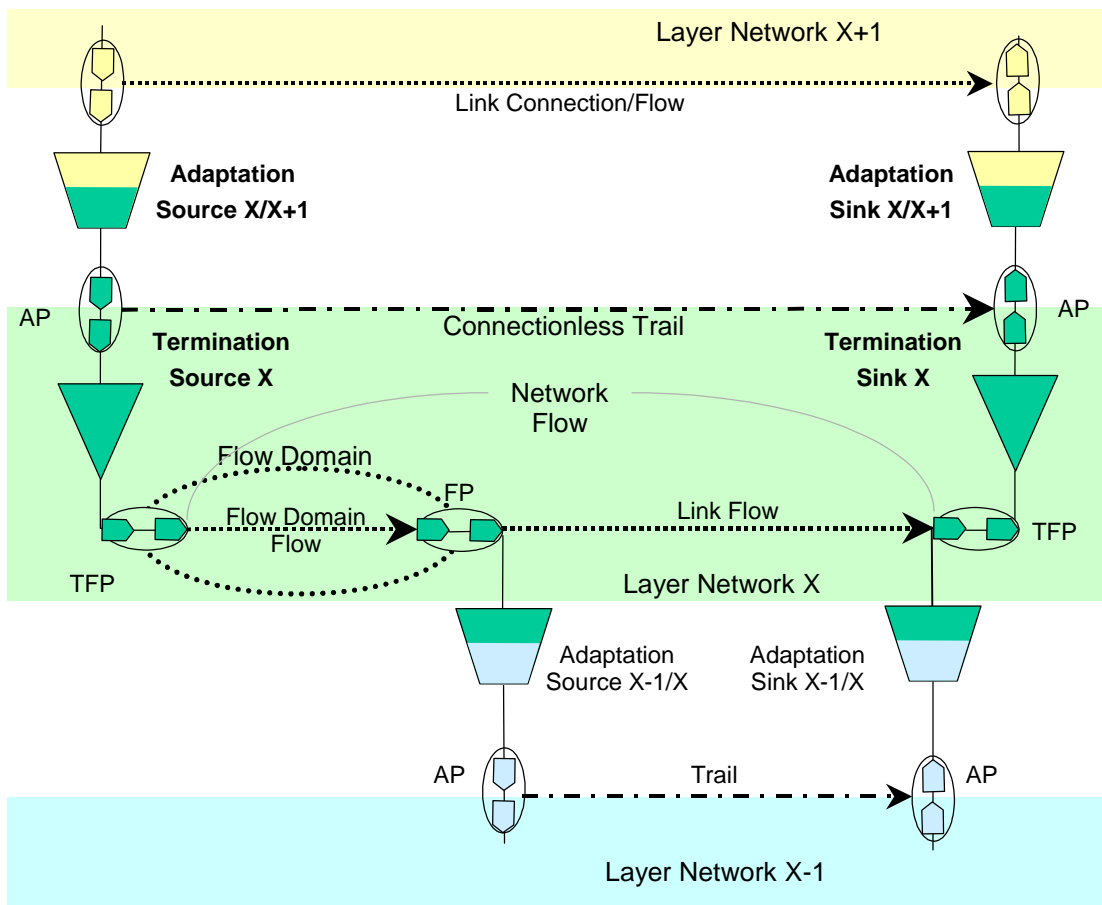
Layer Network X+1

Link Connection/Flow

Adaptation Source X/X+1

Adaptation Sink X/X+1

AP

Connectionless Trail

AP

Termination Source X

Termination Sink X

Network Flow

Flow Domain

FP

Flow Domain Flow

Link Flow

TFP

TFP

Layer Network X

Adaptation Source X-1/X

Adaptation Sink X-1/X

AP

Trail

AP

Layer Network X-1